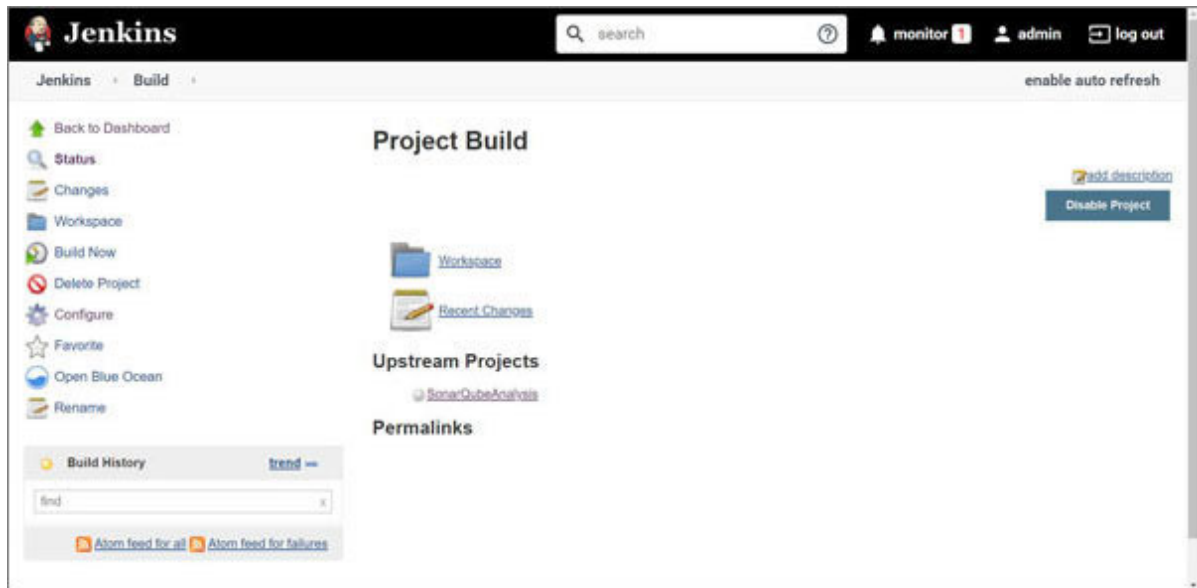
Jenkins

search

monitor 1 admin log out

Jenkins › Build ›

enable auto refresh

Back to Dashboard
Status
Changes
Workspace
Build Now
Delete Project
Configure
Favorite
Open Blue Ocean
Rename

Build History trend —

find x

Atom feed for all Atom feed for failures

Project Build

add description

Disable Project

Workspace

Recent Changes

Upstream Projects

SonarQubeAnalysis

Permalinks